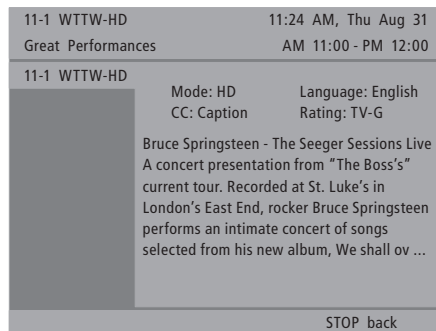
11-1 WTTW-HD 11:24 AM, Thu Aug 31

Great Performances AM 11:00 - PM 12:00

11-1 WTTW-HD

Mode: HD Language: English

CC: Caption Rating: TV-G

Bruce Springsteen - The Seeger Sessions Live A concert presentation from "The Boss's" current tour. Recorded at St. Luke's in London's East End, rocker Bruce Springsteen performs an intimate concert of songs selected from his new album, We shall ov ...

STOP back